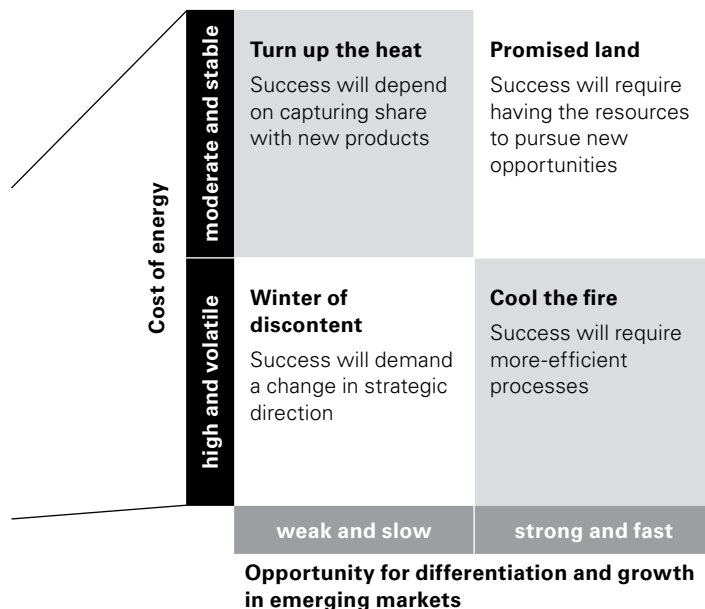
Cost of energy

moderate and stable

Turn up the heat
Success will depend on capturing share with new products

Promised land
Success will require having the resources to pursue new opportunities

high and volatile

Winter of discontent
Success will demand a change in strategic direction

Cool the fire
Success will require more-efficient processes

weak and slow

strong and fast

Opportunity for differentiation and growth in emerging markets